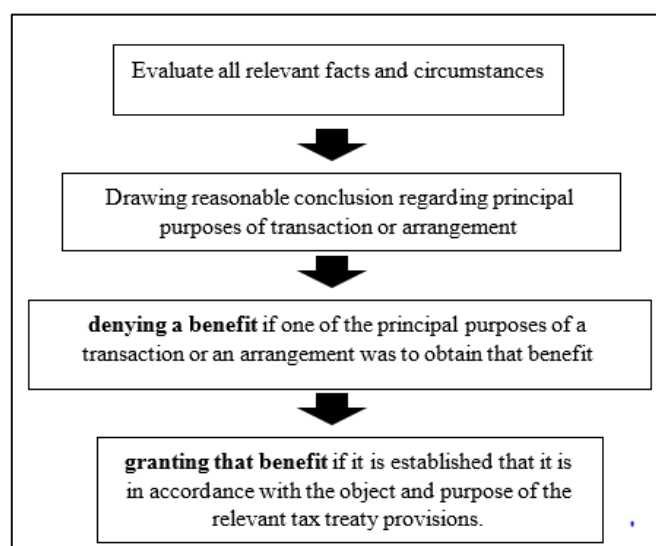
Evaluate all relevant facts and circumstances

Drawing reasonable conclusion regarding principal purposes of transaction or arrangement

**denying a benefit** if one of the principal purposes of a transaction or an arrangement was to obtain that benefit

**granting that benefit** if it is established that it is in accordance with the object and purpose of the relevant tax treaty provisions.